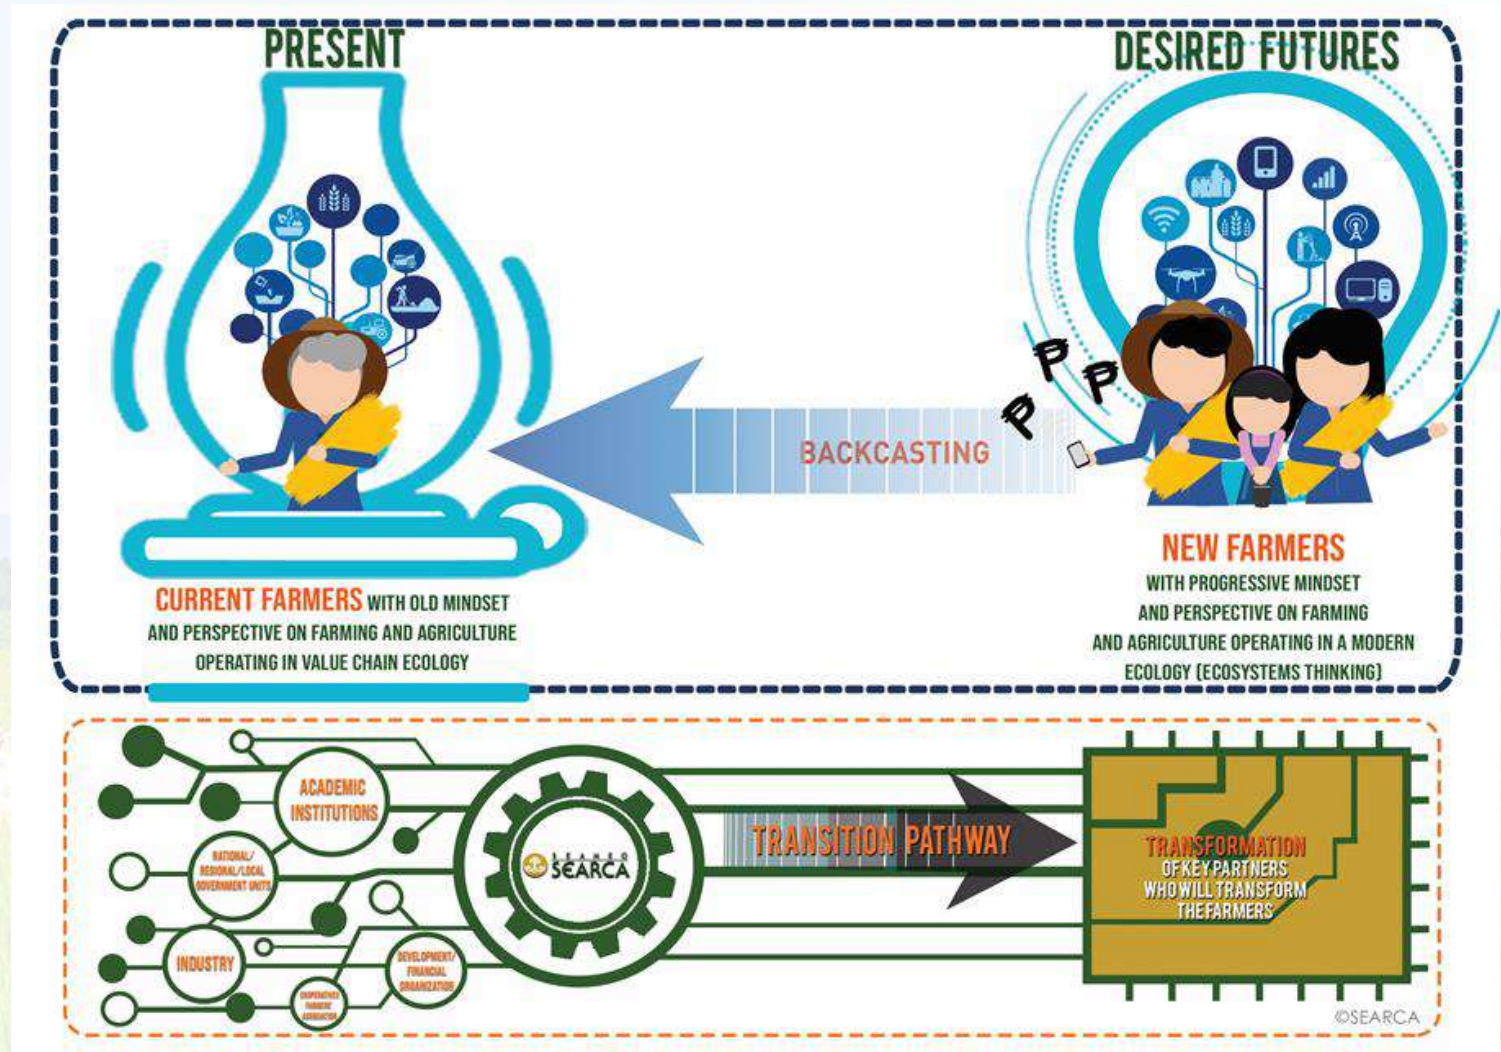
PRESENT

DESIRED FUTURES

BACKCASTING

₱ ₱ ₱

CURRENT FARMERS WITH OLD MINDSET AND PERSPECTIVE ON FARMING AND AGRICULTURE OPERATING IN VALUE CHAIN ECOLOGY

NEW FARMERS WITH PROGRESSIVE MINDSET AND PERSPECTIVE ON FARMING AND AGRICULTURE OPERATING IN A MODERN ECOLOGY (ECOSYSTEMS THINKING)

ACADEMIC INSTITUTIONS

NATIONAL/ REGIONAL/LOCAL GOVERNMENT UNITS

INDUSTRY

COOPERATIVES/ FARMERS' ASSOCIATION

DEVELOPMENT/ FINANCIAL ORGANIZATION

SEAMEO SEARCA

TRANSITION PATHWAY

TRANSFORMATION OF KEY PARTNERS WHO WILL TRANSFORM THE FARMERS

©SEARCA